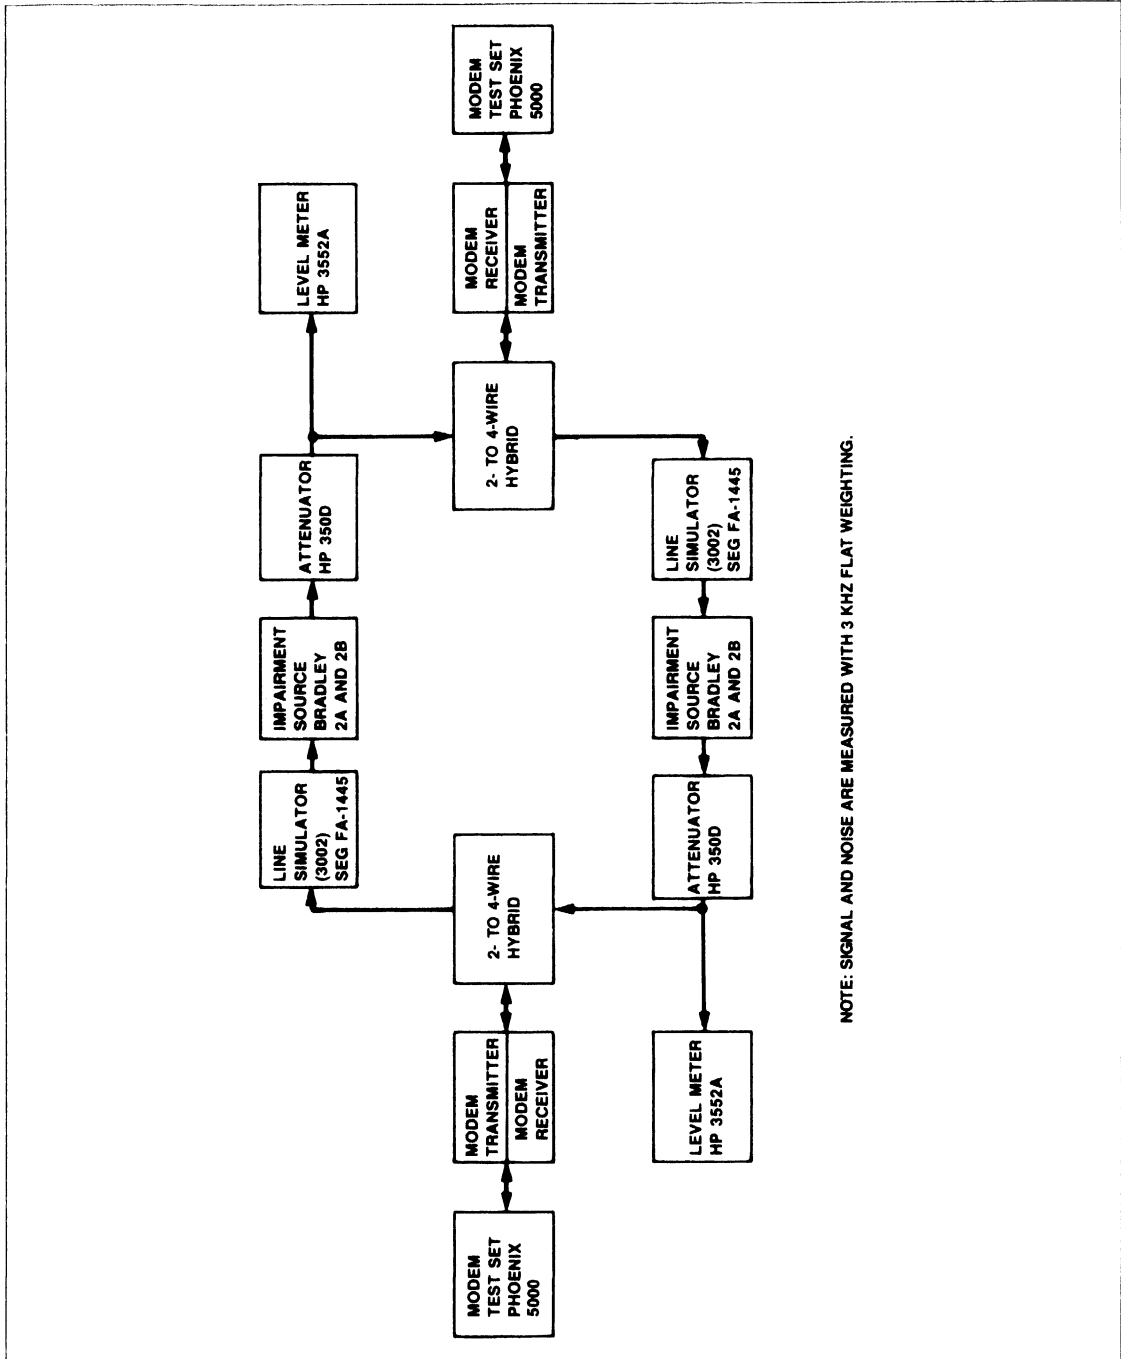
MODEM TEST SET PHOENIX 5000

MODEM TRANSMITTER

MODEM RECEIVER

2- TO 4-WIRE HYBRID

LINE SIMULATOR (3002) SEG FA-1445

IMPAIRMENT SOURCE BRADLEY 2A AND 2B

ATTENUATOR HP 350D

LEVEL METER HP 3552A

2- TO 4-WIRE HYBRID

MODEM RECEIVER

MODEM TRANSMITTER

MODEM TEST SET PHOENIX 5000

LINE SIMULATOR (3002) SEG FA-1445

IMPAIRMENT SOURCE BRADLEY 2A AND 2B

ATTENUATOR HP 350D

LEVEL METER HP 3552A

NOTE: SIGNAL AND NOISE ARE MEASURED WITH 3 KHZ FLAT WEIGHTING.